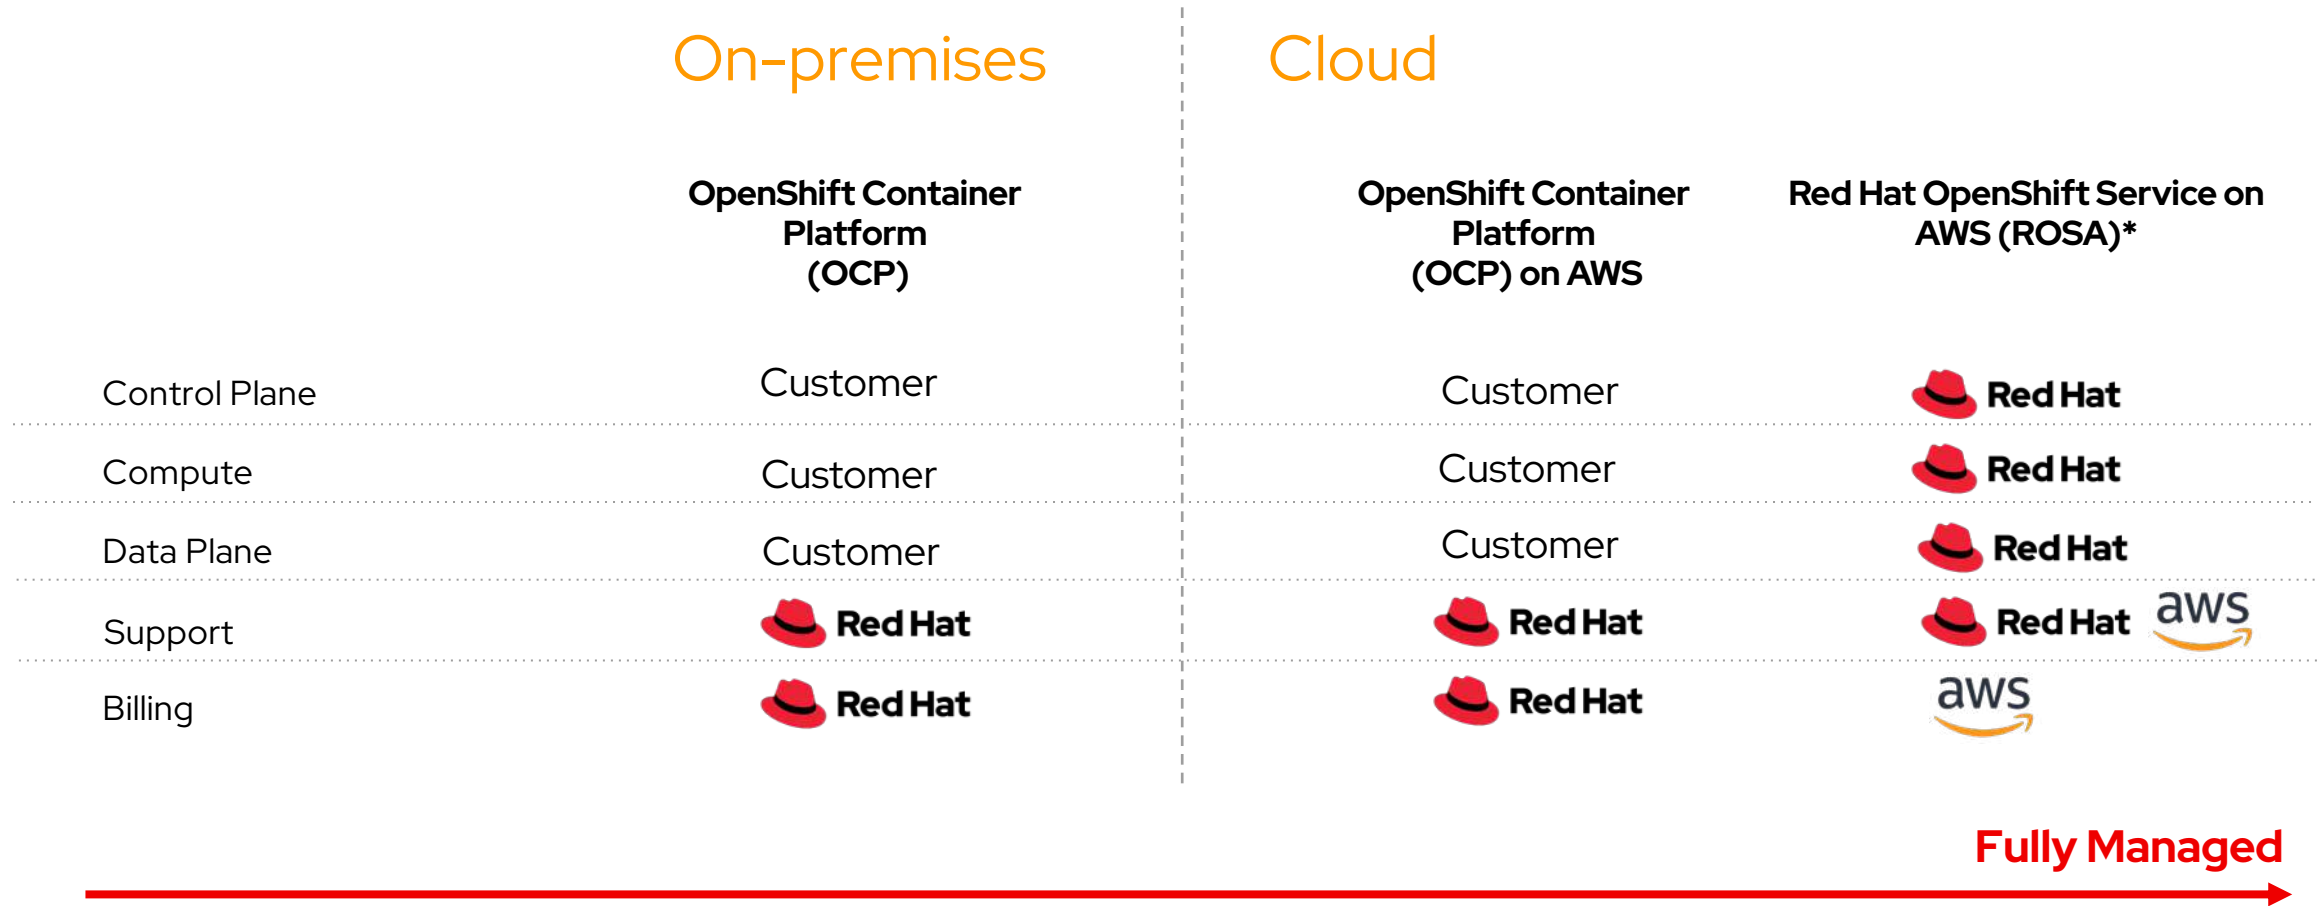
On-premises

Cloud

| | OpenShift Container Platform (OCP) | OpenShift Container Platform (OCP) on AWS | Red Hat OpenShift Service on AWS (ROSA)* |
|---|---|---|---|
| Control Plane | Customer | Customer | Red Hat |
| Compute | Customer | Customer | Red Hat |
| Data Plane | Customer | Customer | Red Hat |
| Support | Red Hat | Red Hat | Red Hat aws |
| Billing | Red Hat | Red Hat | aws |

Fully Managed